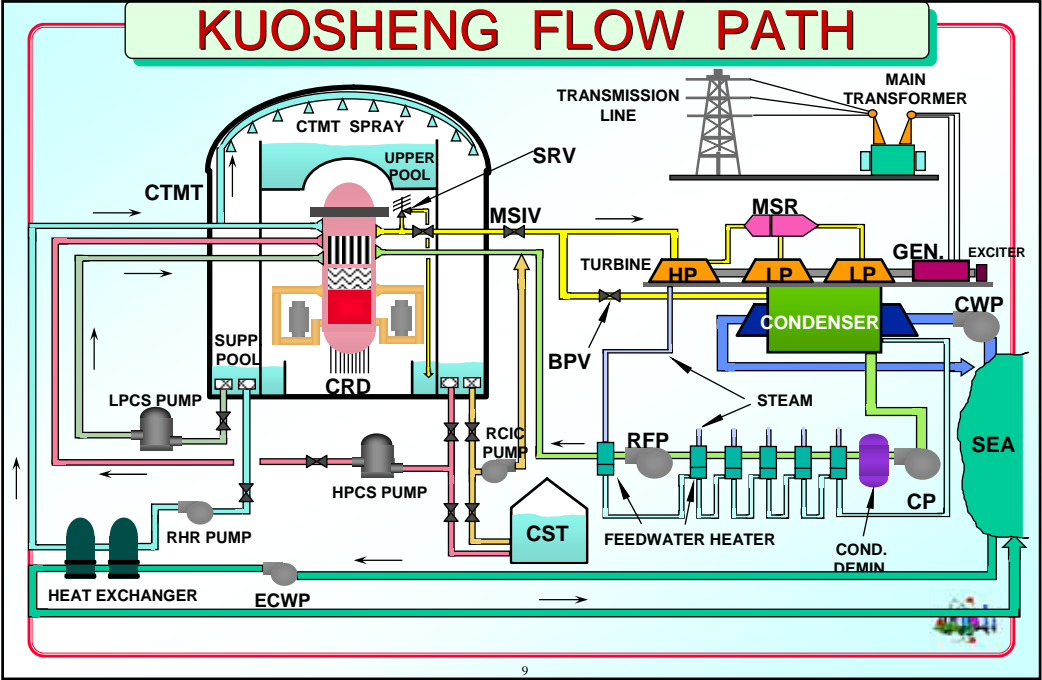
KUOSHENG FLOW PATH

TRANSMISSION LINE

MAIN TRANSFORMER

CTMT SPRAY

UPPER POOL

SRV

CTMT

MSIV

MSR

TURBINE

HP

LP

LP

GEN.

EXCITER

CWP

CONDENSER

SUPP POOL

CRD

BPV

LPCS PUMP

STEAM

RCIC PUMP

RFP

SEA

HPCS PUMP

CP

RHR PUMP

CST

FEEDWATER HEATER

COND. DEMIN

HEAT EXCHANGER

ECWP

9